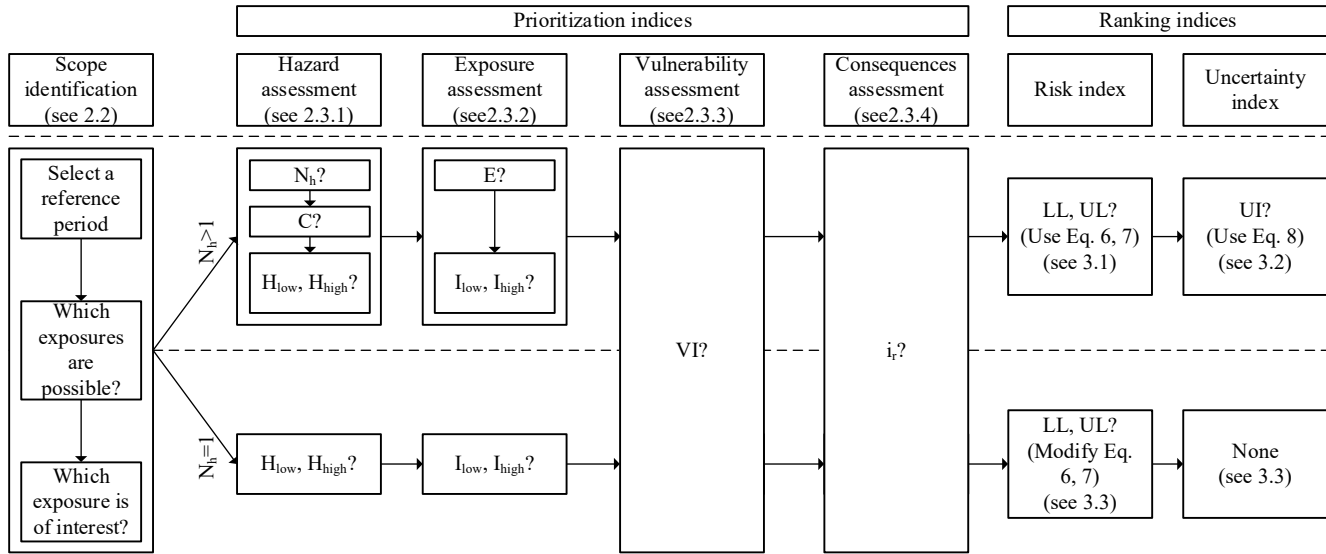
Prioritization indices

Ranking indices

Scope identification (see 2.2)

Hazard assessment (see 2.3.1)

Exposure assessment (see2.3.2)

Vulnerability assessment (see2.3.3)

Consequences assessment (see2.3.4)

Risk index

Uncertainty index

Select a reference period

Which exposures are possible?

Which exposure is of interest?

$N_h>1$

$N_h$?

C?

$H_{low}$, $H_{high}$?

E?

$I_{low}$, $I_{high}$?

VI?

$i_r$?

LL, UL? (Use Eq. 6, 7) (see 3.1)

UI? (Use Eq. 8) (see 3.2)

$N_h=1$

$H_{low}$, $H_{high}$?

$I_{low}$, $I_{high}$?

LL, UL? (Modify Eq. 6, 7) (see 3.3)

None (see 3.3)